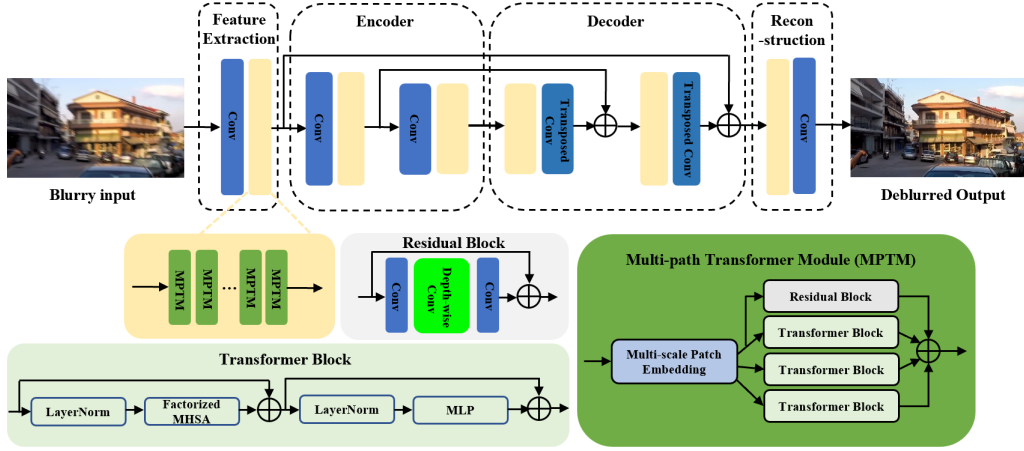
Feature Extraction

Encoder

Decoder

Recon -struction

Conv

Conv

Conv

Transposed Conv

Transposed Conv

Conv

Blurry input

Deblurred Output

MPTM

MPTM

...

MPTM

MPTM

Residual Block

Conv

Depth-wise Conv

Conv

Multi-path Transformer Module (MPTM)

Residual Block

Transformer Block

Multi-scale Patch Embedding

Transformer Block

Transformer Block

Transformer Block

LayerNorm

Factorized MHSA

LayerNorm

MLP